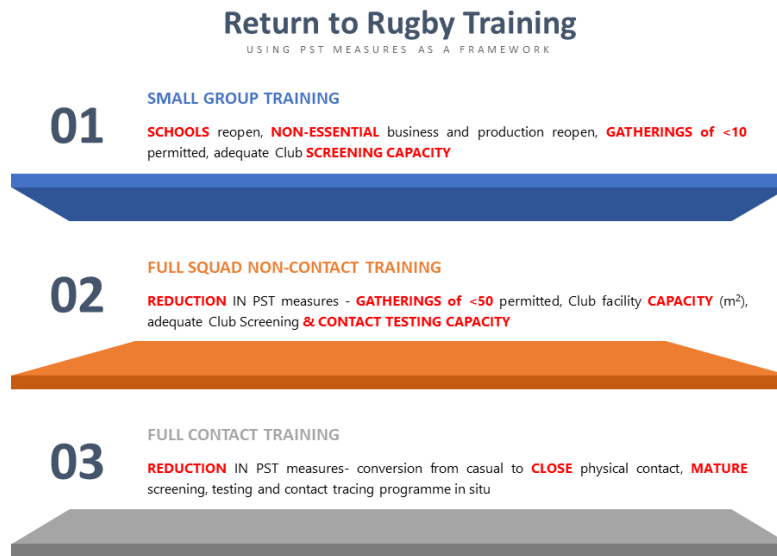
Return to Rugby Training
USING PST MEASURES AS A FRAMEWORK

01

SMALL GROUP TRAINING

SCHOOLS reopen, NON-ESSENTIAL business and production reopen, GATHERINGS of <10 permitted, adequate Club SCREENING CAPACITY

02

FULL SQUAD NON-CONTACT TRAINING

REDUCTION IN PST measures - GATHERINGS of <50 permitted, Club facility CAPACITY ($m^2$), adequate Club Screening & CONTACT TESTING CAPACITY

03

FULL CONTACT TRAINING

REDUCTION IN PST measures- conversion from casual to CLOSE physical contact, MATURE screening, testing and contact tracing programme in situ